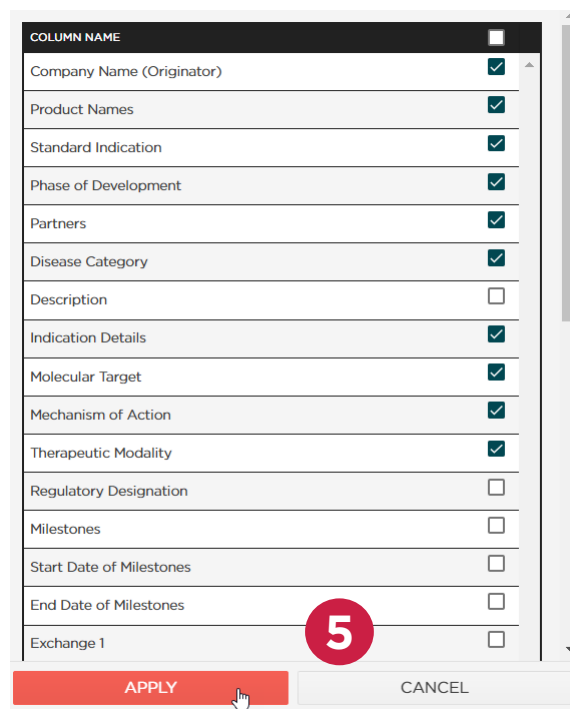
| COLUMN NAME | ☐ |
|---|---|
| Company Name (Originator) | ☑ |
| Product Names | ☑ |
| Standard Indication | ☑ |
| Phase of Development | ☑ |
| Partners | ☑ |
| Disease Category | ☑ |
| Description | ☐ |
| Indication Details | ☑ |
| Molecular Target | ☑ |
| Mechanism of Action | ☑ |
| Therapeutic Modality | ☑ |
| Regulatory Designation | ☐ |
| Milestones | ☐ |
| Start Date of Milestones | ☐ |
| End Date of Milestones | ☐ |
| Exchange 1 | ☐ |

5

APPLY

CANCEL